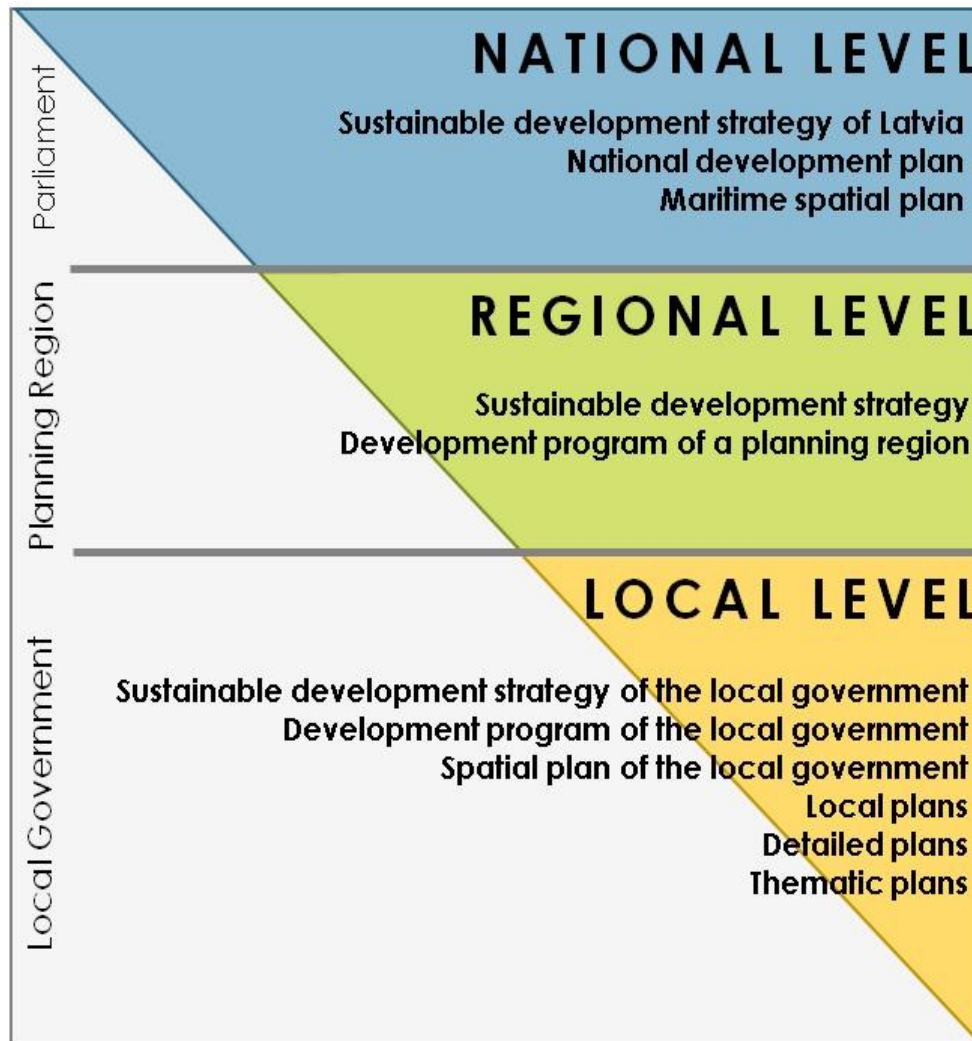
Parliament

NATIONAL LEVEL

Sustainable development strategy of Latvia
National development plan
Maritime spatial plan

Planning Region

REGIONAL LEVEL

Sustainable development strategy
Development program of a planning region

Local Government

LOCAL LEVEL

Sustainable development strategy of the local government
Development program of the local government
Spatial plan of the local government
Local plans
Detailed plans
Thematic plans